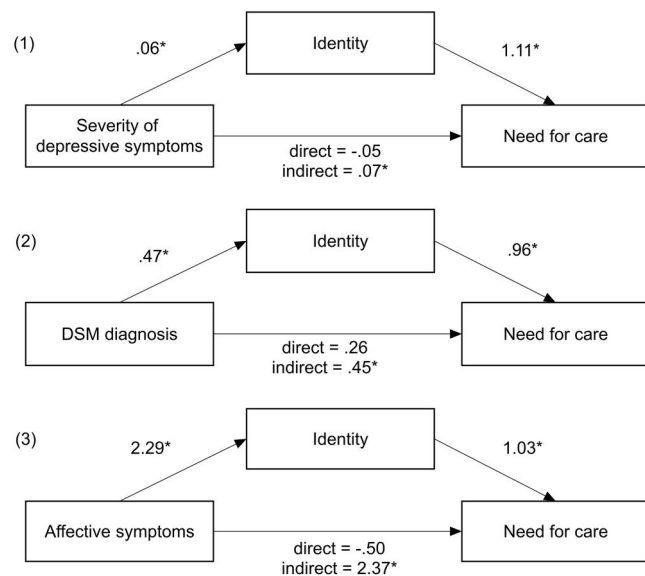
(1)

.06*

Identity

1.11*

Severity of depressive symptoms

Need for care

direct = -.05
indirect = .07*

(2)

.47*

Identity

.96*

DSM diagnosis

Need for care

direct = .26
indirect = .45*

(3)

2.29*

Identity

1.03*

Affective symptoms

Need for care

direct = -.50
indirect = 2.37*